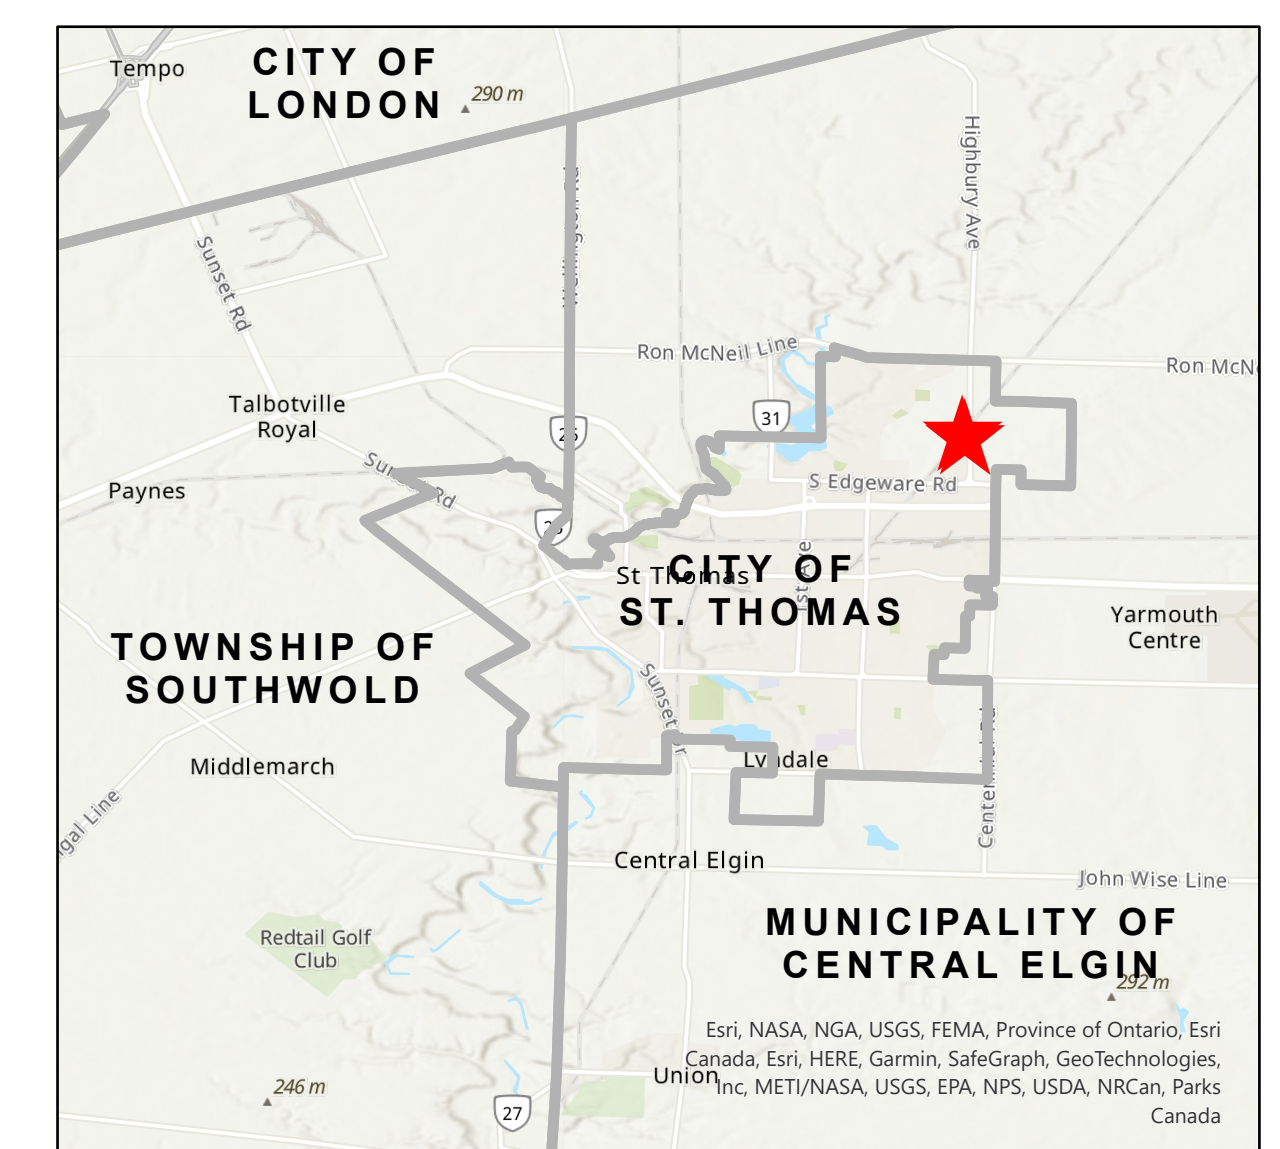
Tempo

CITY OF LONDON

290 m

Highbury Ave

Sunset Rd

Ron McNeil Line

Ron McN

Talbotville Royal

31

25

Paynes

Sunset Rd

S Edgeware Rd

26

St Thomas

CITY OF ST. THOMAS

Yarmouth Centre

TOWNSHIP OF SOUTHWOLD

Sunset

Middlemarch

Lyndale

gal Line

Central Elgin

John Wise Line

MUNICIPALITY OF CENTRAL ELGIN

Redtail Golf Club

292 m

Esri, NASA, NGA, USGS, FEMA, Province of Ontario, Esri Canada, Esri, HERE, Garmin, SafeGraph, GeoTechnologies, Inc, METI/NASA, USGS, EPA, NPS, USDA, NRCan, Parks Canada

Union

246 m

27